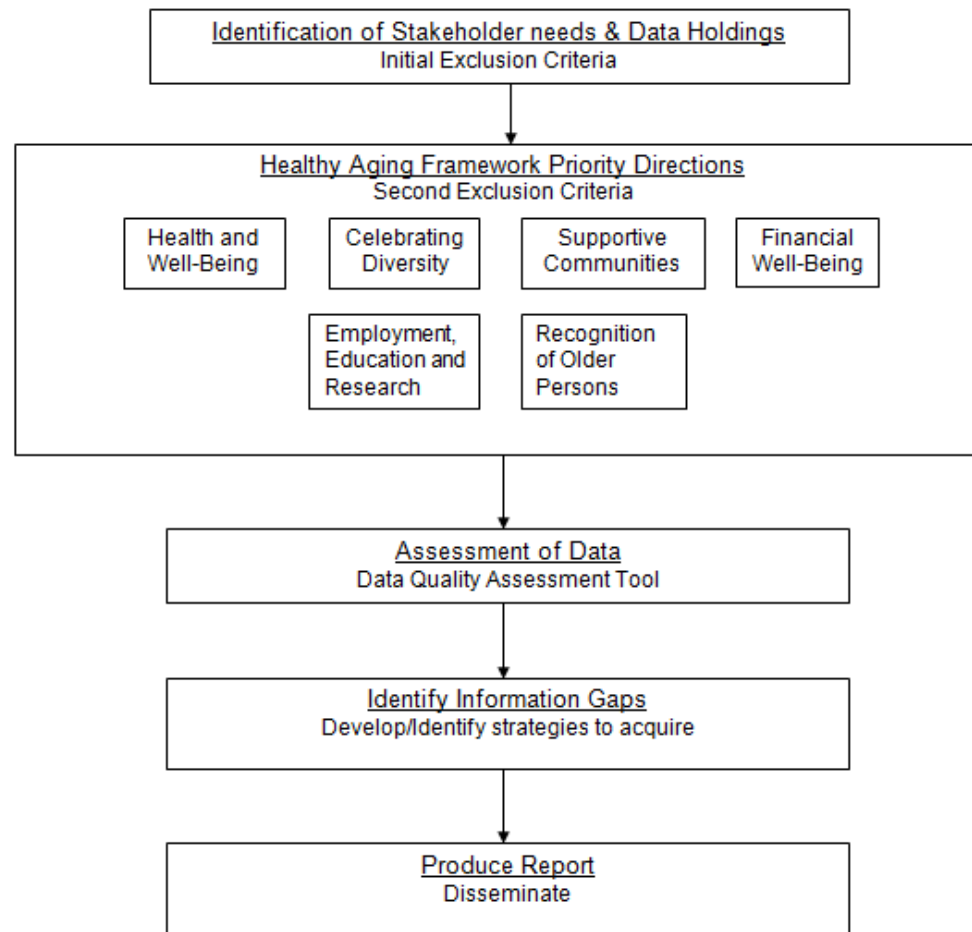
Identification of Stakeholder needs & Data Holdings
Initial Exclusion Criteria

Healthy Aging Framework Priority Directions
Second Exclusion Criteria

Health and Well-Being

Celebrating Diversity

Supportive Communities

Financial Well-Being

Employment, Education and Research

Recognition of Older Persons

Assessment of Data
Data Quality Assessment Tool

Identify Information Gaps
Develop/Identify strategies to acquire

Produce Report
Disseminate